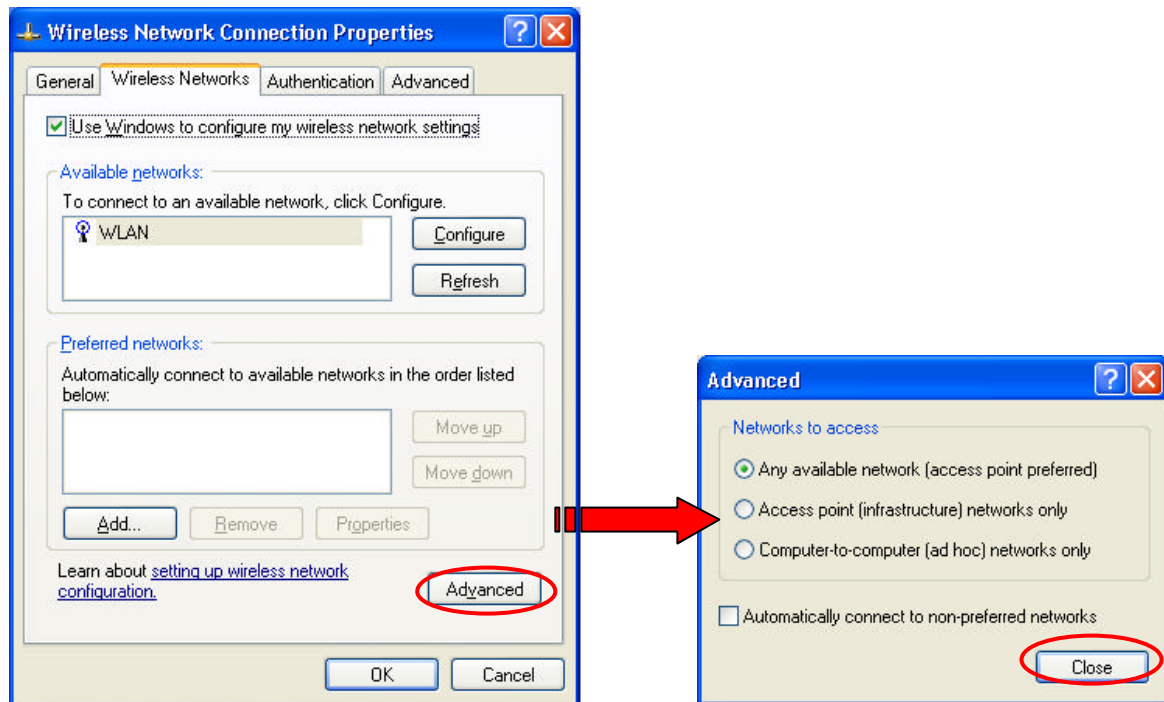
Wireless Network Connection Properties

General | Wireless Networks | Authentication | Advanced

Use Windows to configure my wireless network settings

Available networks:

To connect to an available network, click Configure.

WLAN

Configure

Refresh

Preferred networks:

Automatically connect to available networks in the order listed below:

Move up

Move down

Add...

Remove

Properties

Learn about setting up wireless network configuration.

Advanced

OK

Cancel

Advanced

Networks to access

Any available network (access point preferred)

Access point (infrastructure) networks only

Computer-to-computer (ad hoc) networks only

Automatically connect to non-preferred networks

Close